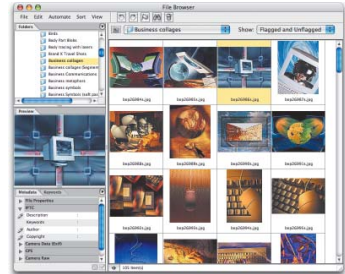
File Browser

File Edit Automate Sort View

Folders

Birds
Body Part Blobs
Body tracing with lasers
Brand X Travel Shots
Business collages
Business collages (Segment)
Business Communications
Business metaphors
Business symbols
Business Symbols (soft go)

Business collages

Show: Flagged and Unflagged

bea30985s.jpg

Preview

Metadata Keywords

File Properties
IPTC
Description
Keywords
Author
Copyright
Camera Data (Exif)
GPS
Camera Raw

105 items